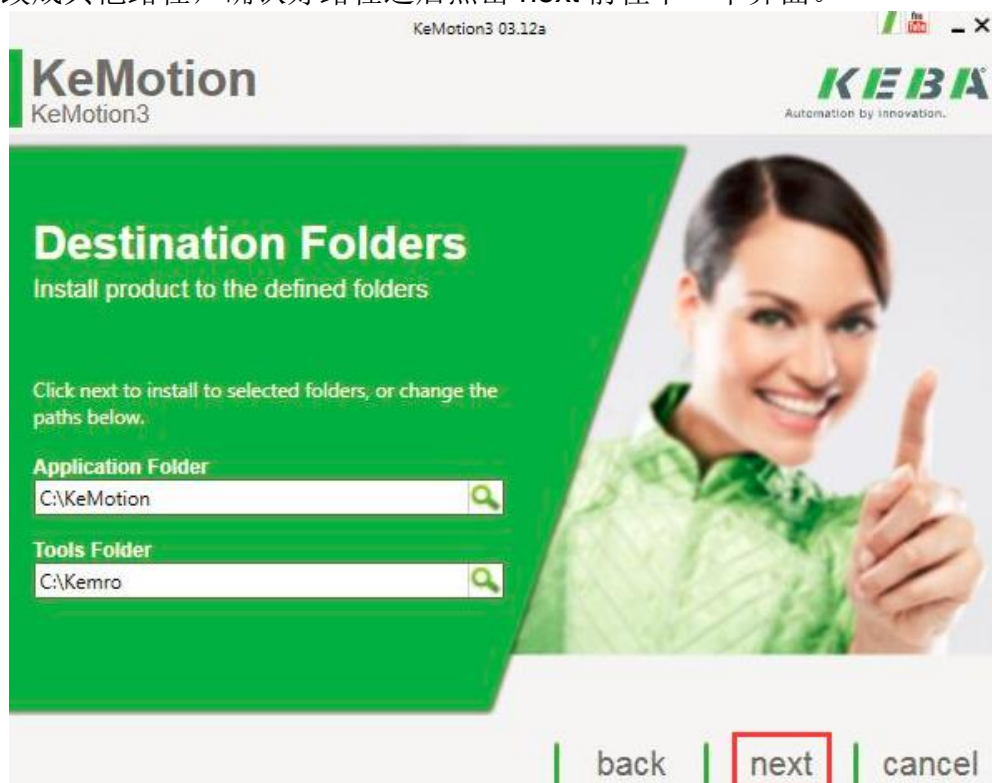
改成其他路径，确认好路径之后点击 next 前往下一个界面。

KeMotion3 03.12a

You Tube

KeMotion
KeMotion3

KEBA
Automation by innovation.

Destination Folders
Install product to the defined folders

Click next to install to selected folders, or change the paths below.

Application Folder
C:\KeMotion

Tools Folder
C:\Kemro

back | next | cancel